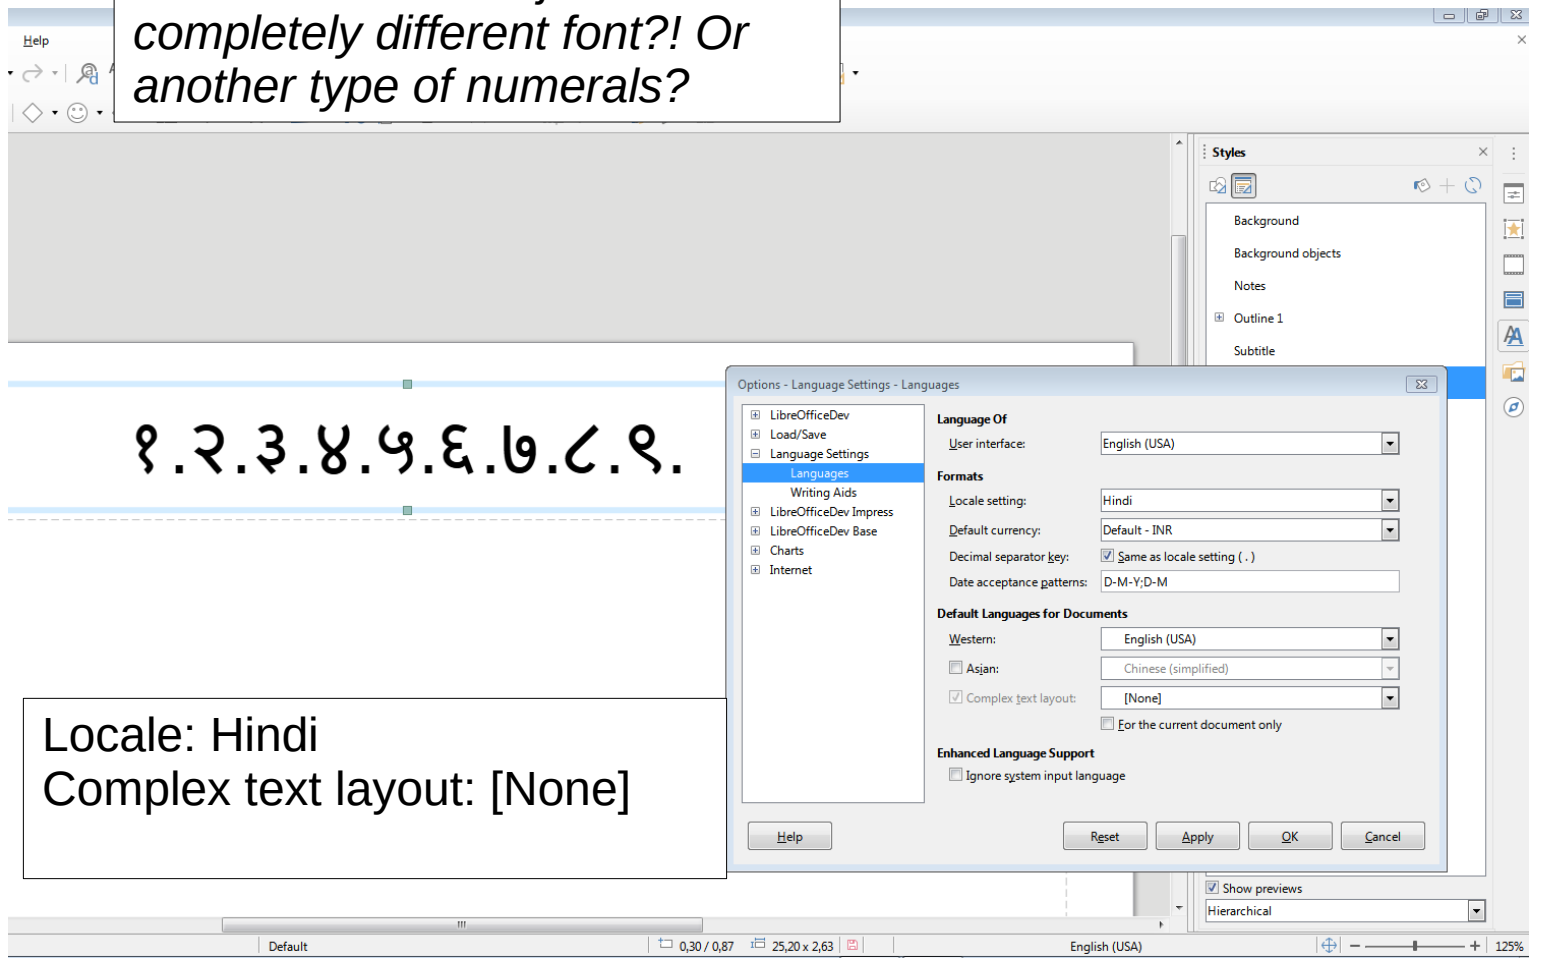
Help

completely different font?! Or another type of numerals?

Styles

Background

Background objects

Notes

Outline 1

Subtitle

१.२.३.४.५.६.७.८.९.

Options - Language Settings - Languages

LibreOfficeDev
Load/Save
Language Settings
Languages
Writing Aids
LibreOfficeDev Impress
LibreOfficeDev Base
Charts
Internet

Language Of
User interface: English (USA)

Formats
Locale setting: Hindi
Default currency: Default - INR
Decimal separator key: Same as locale setting ( . )
Date acceptance patterns: D-M-Y;D-M

Default Languages for Documents
Western: English (USA)
Asian: Chinese (simplified)
Complex text layout: [None]
For the current document only

Enhanced Language Support
Ignore system input language

Help
Reset
Apply
OK
Cancel

Locale: Hindi
Complex text layout: [None]

Show previews
Hierarchical

Default
0,30 / 0,87
25,20 x 2,63
English (USA)
125%